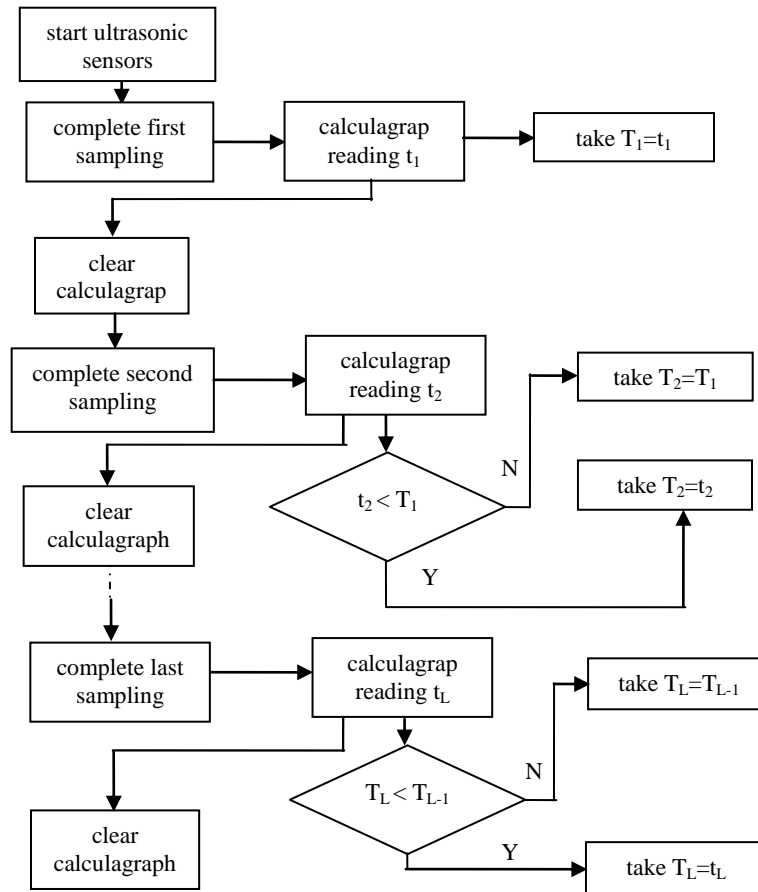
start ultrasonic sensors

complete first sampling

calculagrap reading $t_1$

take $T_1$=$t_1$

clear calculagrap

complete second sampling

calculagrap reading $t_2$

take $T_2$=$T_1$

N

$t_2 < T_1$

take $T_2$=$t_2$

clear calculagraph

Y

complete last sampling

calculagrap reading $t_L$

take $T_L$=$T_{L-1}$

N

$T_L < T_{L-1}$

clear calculagraph

Y

take $T_L$=$t_L$